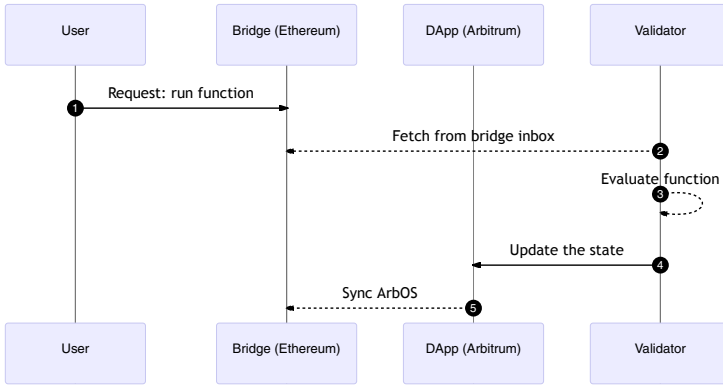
User

Bridge (Ethereum)

DApp (Arbitrum)

Validator

1 Request: run function

Fetch from bridge inbox 2

Evaluate function 3

Update the state 4

Sync ArbOS 5

User

Bridge (Ethereum)

DApp (Arbitrum)

Validator